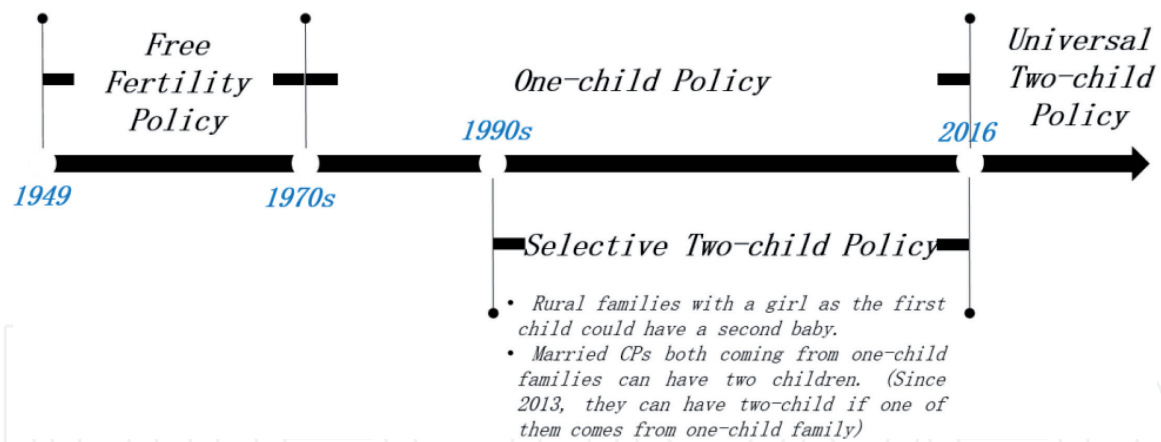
Free Fertility Policy

One-child Policy

Universal Two-child Policy

1990s

2016

1949

1970s

Selective Two-child Policy

• Rural families with a girl as the first child could have a second baby.
• Married CPs both coming from one-child families can have two children. (Since 2013, they can have two-child if one of them comes from one-child family)